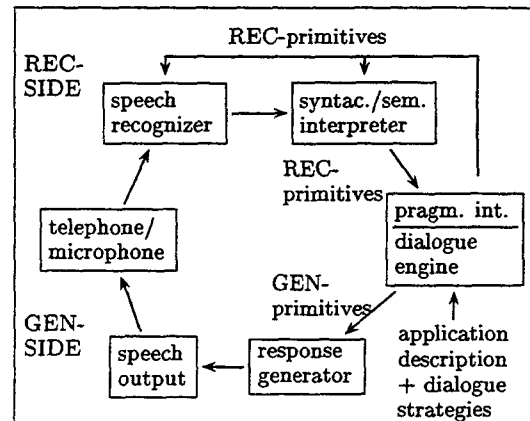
REC-primitives

REC-SIDE

speech recognizer

syntac./sem. interpreter

REC-primitives

pragm. int.

dialogue engine

telephone/ microphone

GEN-primitives

GEN-SIDE

speech output

response generator

application description + dialogue strategies